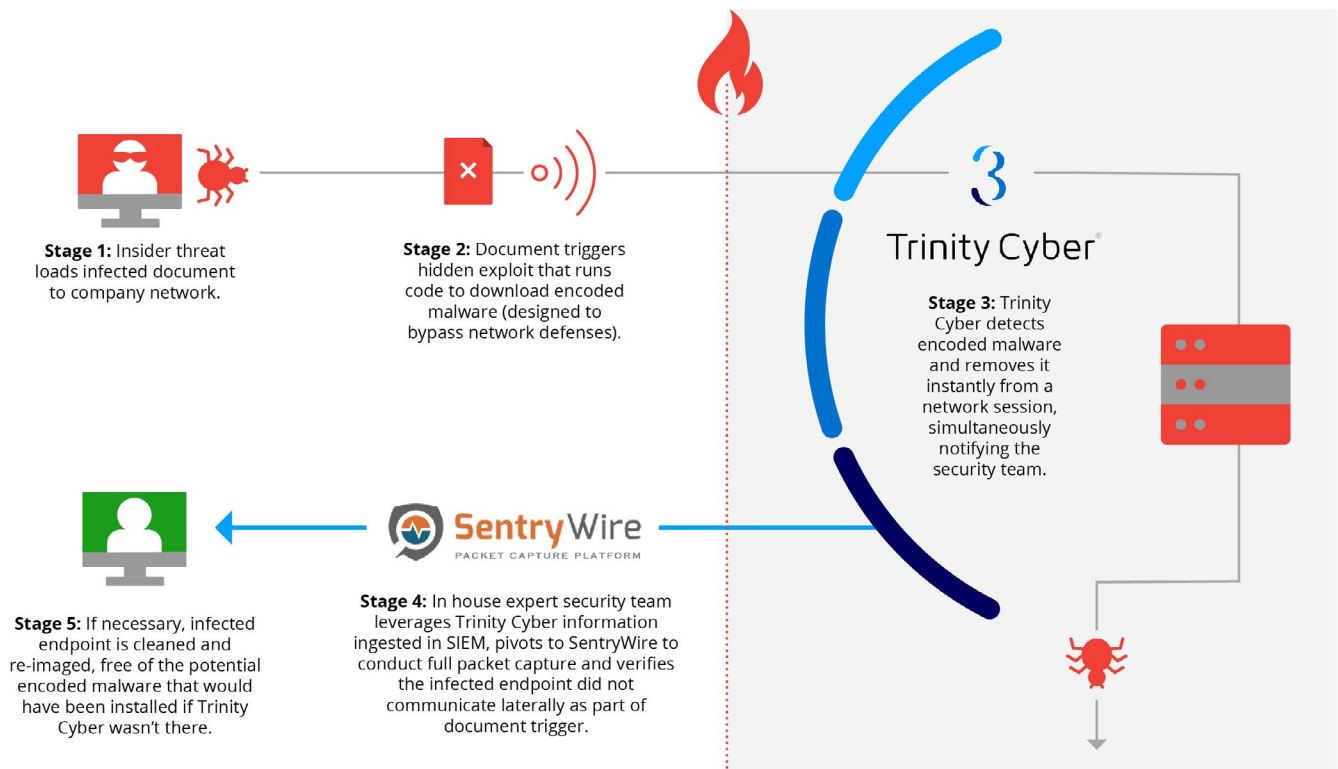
**Stage 1:** Insider threat loads infected document to company network.

**Stage 2:** Document triggers hidden exploit that runs code to download encoded malware (designed to bypass network defenses).

Trinity Cyber

**Stage 3:** Trinity Cyber detects encoded malware and removes it instantly from a network session, simultaneously notifying the security team.

SentryWire
PACKET CAPTURE PLATFORM

**Stage 4:** In house expert security team leverages Trinity Cyber information ingested in SIEM, pivots to SentryWire to conduct full packet capture and verifies the infected endpoint did not communicate laterally as part of document trigger.

**Stage 5:** If necessary, infected endpoint is cleaned and re-imaged, free of the potential encoded malware that would have been installed if Trinity Cyber wasn't there.